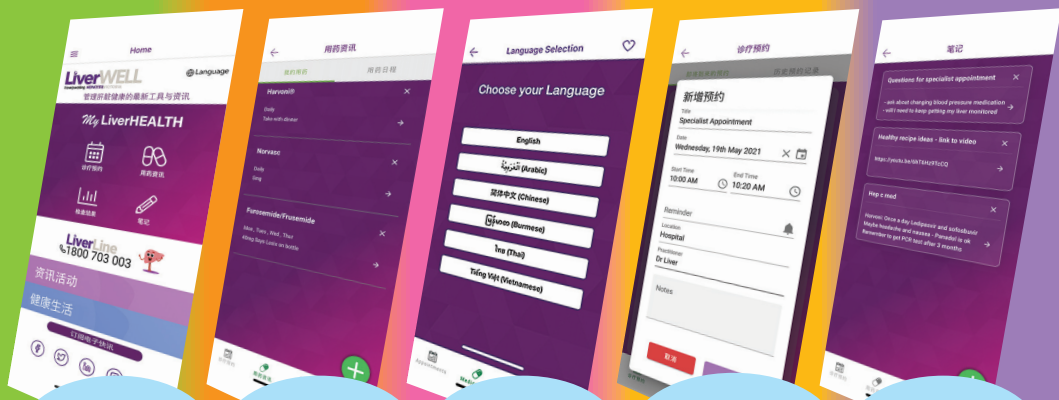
Home
LiverWELL
Language
管理肝脏健康的最新工具与资讯
My LiverHEALTH
诊疗预约
用药资讯
检查结果
笔记
LiverLine
1800 703 003
资讯活动
健康生活
订阅电子快讯

用药资讯
我的用药
用药日程
Harvoni®
Daily
Take with dinner
Norvasc
Daily
5mg
Frusemide/Frusemide
Mon, Tues, Wed, Thur
40mg Says Lasix on bottle

Language Selection
Choose your Language
English
العربية (Arabic)
简体中文 (Chinese)
မြန်မာစာ (Burmese)
ไทย (Thai)
Tiếng Việt (Vietnamese)
Appointments
Medi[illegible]

诊疗预约
新增预约
Title
Specialist Appointment
Date
Wednesday, 19th May 2021
Start Time
10:00 AM
End Time
10:00 AM
Reminder
Location
Hospital
Practitioner
Dr Liver
Notes
取消

笔记
Questions for specialist appointment
- ask about changing blood pressure medication
- still need to keep getting my liver monitored
Healthy recipe ideas - link to video
https://youtu.be/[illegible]
Hep c med
Harvoni: Once a day Ledipasvir and sofosbuvir Maybe headache and nausea - Panadol is ok Reminder to get PCR test after 3 months